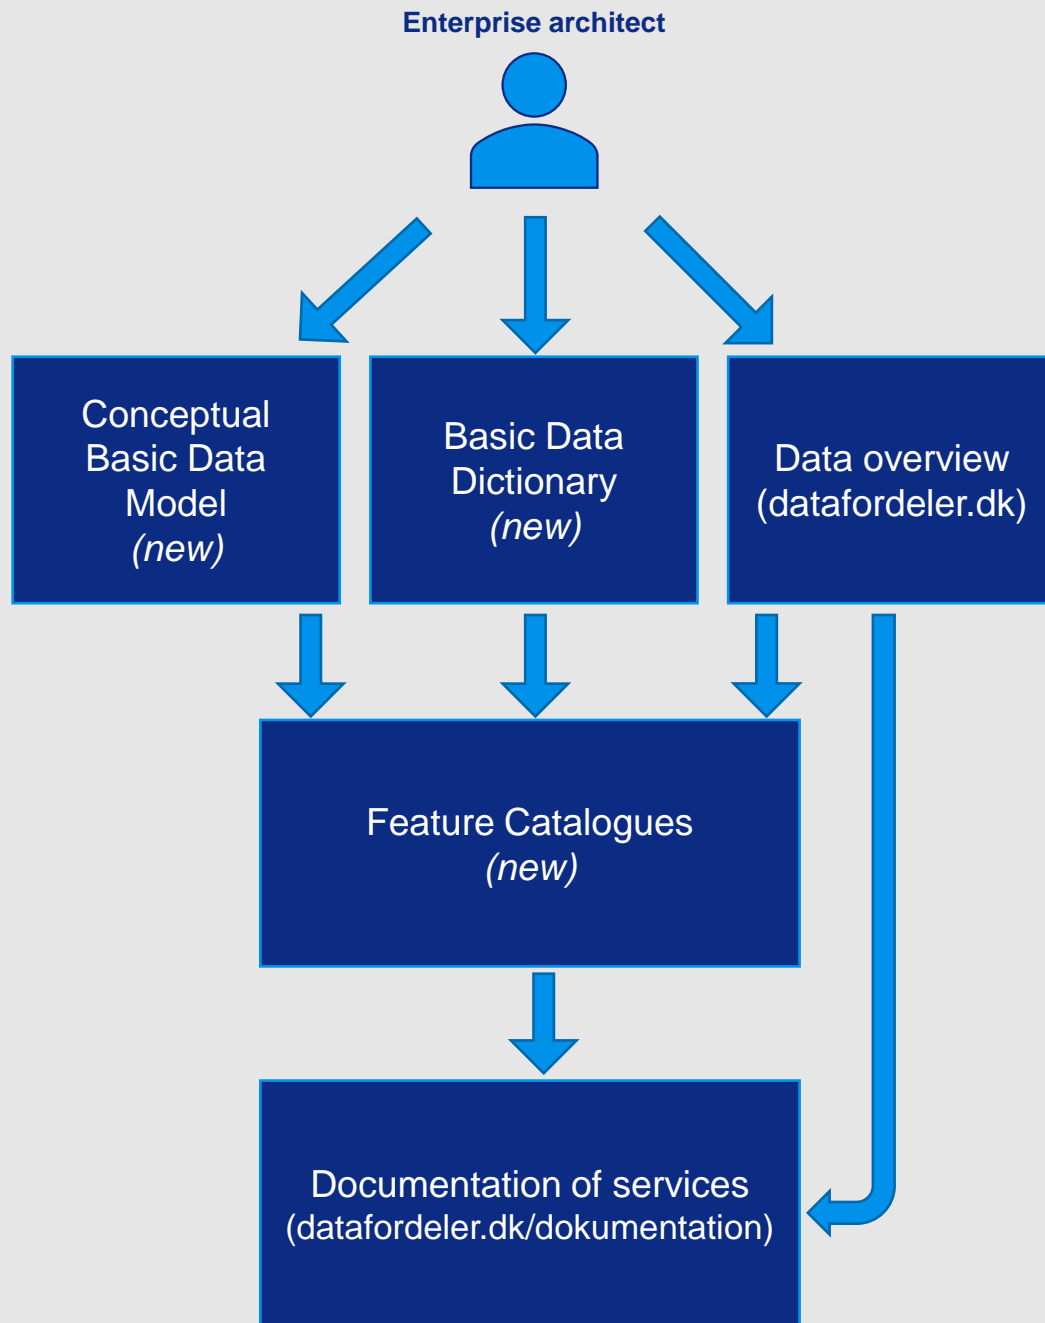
Enterprise architect

Conceptual Basic Data Model
(new)

Basic Data Dictionary
(new)

Data overview
(datafordeler.dk)

Feature Catalogues
(new)

Documentation of services
(datafordeler.dk/dokumentation)